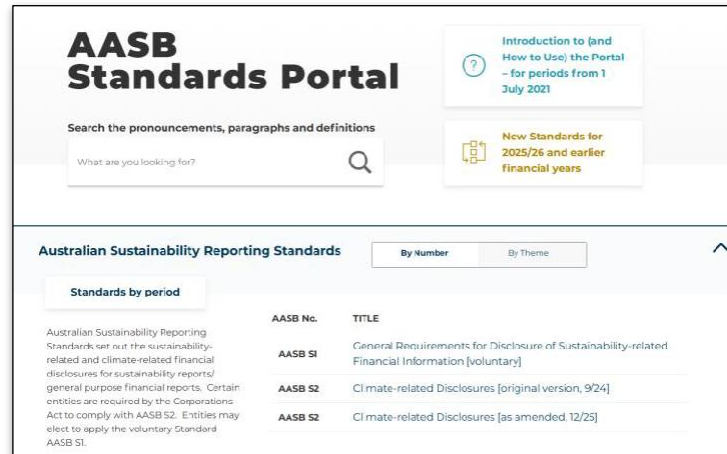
AASB Standards Portal

Introduction to (and How to Use) the Portal – for periods from 1 July 2021

Search the pronouncements, paragraphs and definitions

What are you looking for?

New Standards for 2025/26 and earlier financial years

Australian Sustainability Reporting Standards

By Number

By Theme

Standards by period

Australian Sustainability Reporting Standards set out the sustainability-related and climate-related financial disclosures for sustainability reports/ general purpose financial reports. Certain entities are required by the Corporations Act to comply with AASB S2. Entities may elect to apply the voluntary Standard AASB S1.

| AASB No. | TITLE |
|---|---|
| AASB S1 | General Requirements for Disclosure of Sustainability-related Financial Information [voluntary] |
| AASB S2 | Climate-related Disclosures [original version, 9/24] |
| AASB S2 | Climate-related Disclosures [as amended, 12/25] |